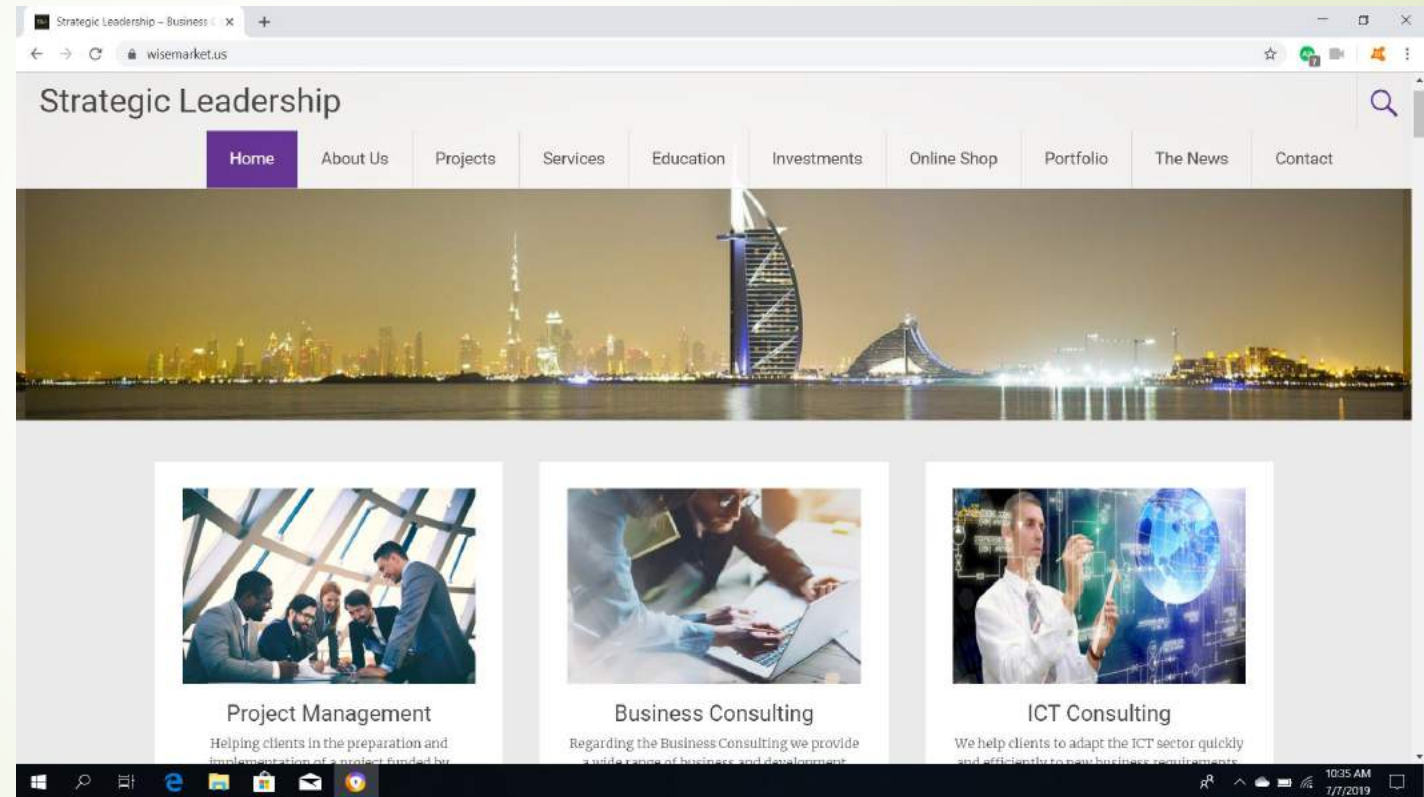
Strategic Leadership – Business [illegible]

wisemarket.us

Strategic Leadership

Home
About Us
Projects
Services
Education
Investments
Online Shop
Portfolio
The News
Contact

Project Management

Helping clients in the preparation and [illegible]

Business Consulting

Regarding the Business Consulting we provide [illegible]

ICT Consulting

We help clients to adapt the ICT sector quickly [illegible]

10:35 AM
7/7/2019